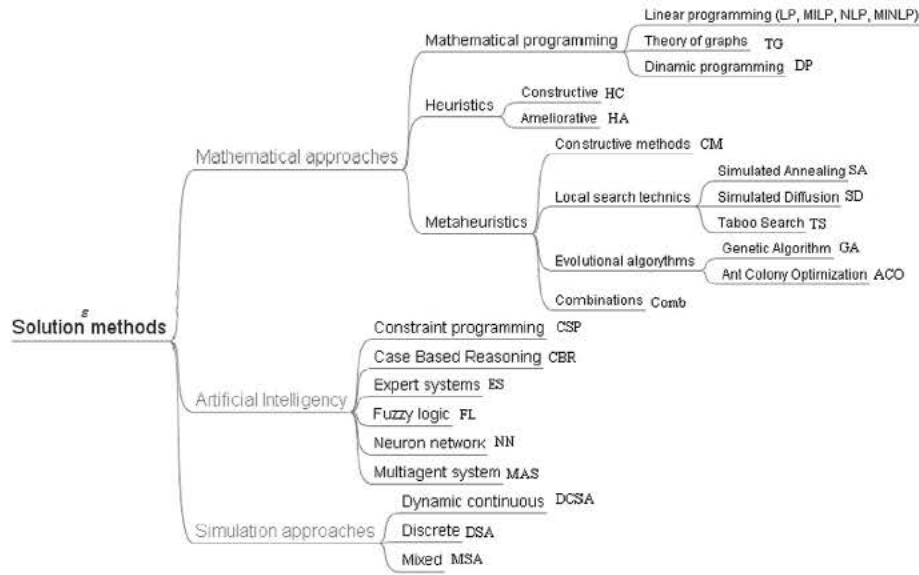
Solution methods

Mathematical approaches

Mathematical programming
Linear programming (LP, MILP, NLP, MINLP)
Theory of graphs TG
Dinamic programming DP

Heuristics
Constructive HC
Ameliorative HA

Metaheuristics
Constructive methods CM
Local search technics
Simulated Annealing SA
Simulated Diffusion SD
Taboo Search TS
Evolutional algorythms
Genetic Algorithm GA
Ant Colony Optimization ACO
Combinations Comb

Artificial Intelligency
Constraint programming CSP
Case Based Reasoning CBR
Expert systems ES
Fuzzy logic FL
Neuron network NN
Multiagent system MAS

Simulation approaches
Dynamic continuous DCSA
Discrete DSA
Mixed MSA